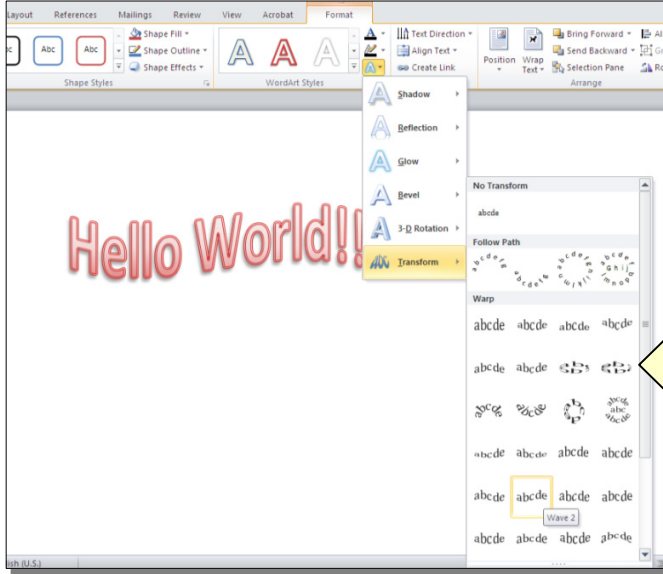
Layout References Mailings Review View Acrobat Format

Abc Abc

Shape Fill
Shape Outline
Shape Effects

Shape Styles

A A A

WordArt Styles

Text Direction
Align Text
Create Link

Position Wrap Text

Bring Forward
Send Backward
Selection Pane

Arrange

Shadow
Reflection
Glow
Bevel
3-D Rotation
Transform

Hello World!!

No Transform

abcde

Follow Path

Warp

abcde abcde abcde abcde
abcde abcde
abcde abcde abcde abcde
abcde abcde abcde abcde
abcde abcde abcde abcde

Wave 2

sh (U.S.)